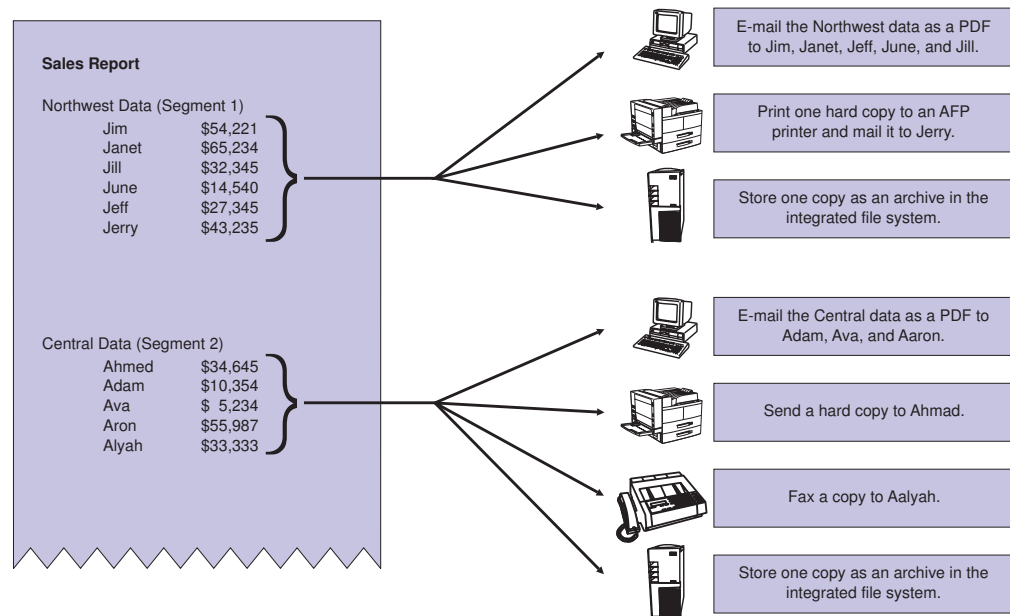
Sales Report

Northwest Data (Segment 1)

| | |
|---|---|
| Jim | \$54,221 |
| Janet | \$65,234 |
| Jill | \$32,345 |
| June | \$14,540 |
| Jeff | \$27,345 |
| Jerry | \$43,235 |

Central Data (Segment 2)

| | |
|---|---|
| Ahmed | \$34,645 |
| Adam | \$10,354 |
| Ava | \$ 5,234 |
| Aron | \$55,987 |
| Alyah | \$33,333 |

E-mail the Northwest data as a PDF to Jim, Janet, Jeff, June, and Jill.

Print one hard copy to an AFP printer and mail it to Jerry.

Store one copy as an archive in the integrated file system.

E-mail the Central data as a PDF to Adam, Ava, and Aaron.

Send a hard copy to Ahmad.

Fax a copy to Aalyah.

Store one copy as an archive in the integrated file system.